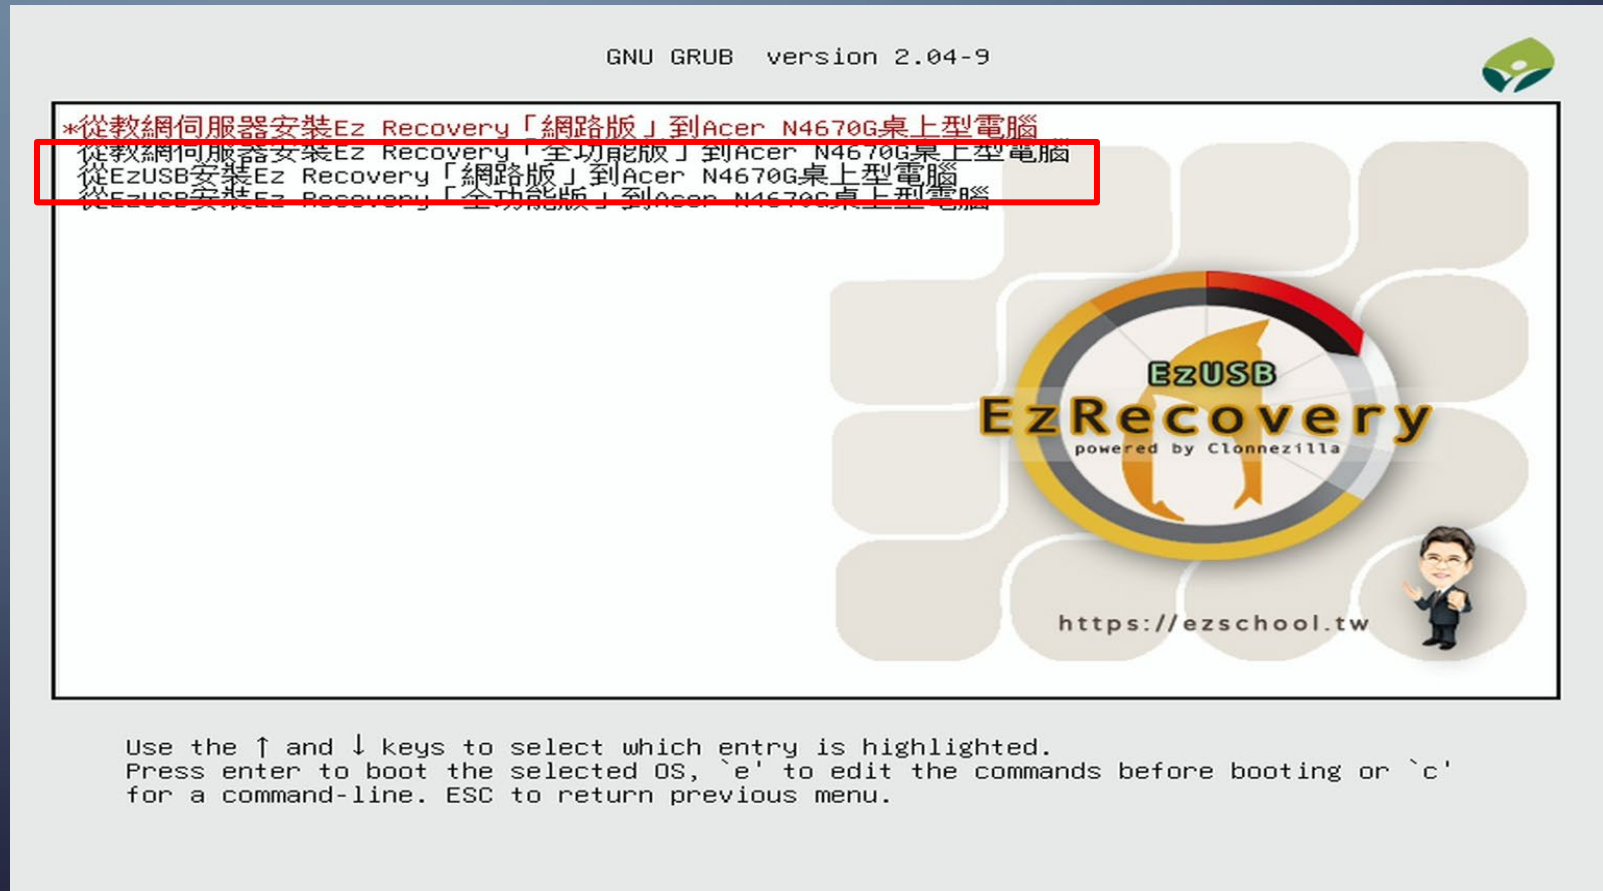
GNU GRUB version 2.04-9

*從教網伺服器安裝Ez Recovery「網路版」到Acer N4670G桌上型電腦
從教網伺服器安裝Ez Recovery「全功能版」到Acer N4670G桌上型電腦
從EzUSB安裝Ez Recovery「網路版」到Acer N4670G桌上型電腦
從EzUSB安裝Ez Recovery「全功能版」到Acer N4670G桌上型電腦

EzUSB
EzRecovery
powered by Clonezilla

https://ezschool.tw

Use the ↑ and ↓ keys to select which entry is highlighted.
Press enter to boot the selected OS, `e' to edit the commands before booting or `c' for a command-line. ESC to return previous menu.